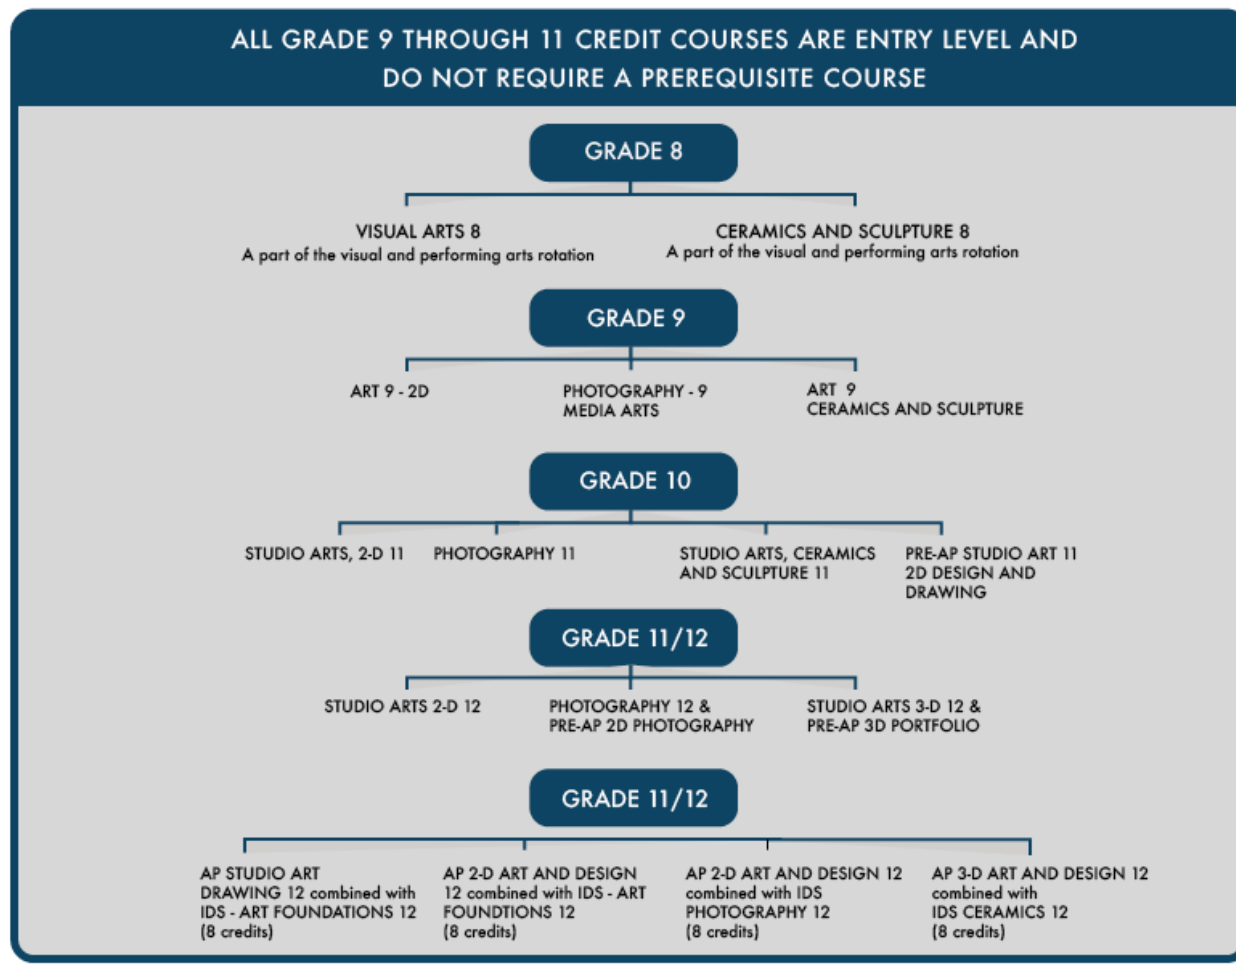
ALL GRADE 9 THROUGH 11 CREDIT COURSES ARE ENTRY LEVEL AND DO NOT REQUIRE A PREREQUISITE COURSE

GRADE 8

VISUAL ARTS 8
A part of the visual and performing arts rotation

CERAMICS AND SCULPTURE 8
A part of the visual and performing arts rotation

GRADE 9

ART 9 - 2D

PHOTOGRAPHY - 9
MEDIA ARTS

ART 9
CERAMICS AND SCULPTURE

GRADE 10

STUDIO ARTS, 2-D 11

PHOTOGRAPHY 11

STUDIO ARTS, CERAMICS AND SCULPTURE 11

PRE-AP STUDIO ART 11
2D DESIGN AND DRAWING

GRADE 11/12

STUDIO ARTS 2-D 12

PHOTOGRAPHY 12 &
PRE-AP 2D PHOTOGRAPHY

STUDIO ARTS 3-D 12 &
PRE-AP 3D PORTFOLIO

GRADE 11/12

AP STUDIO ART DRAWING 12 combined with IDS - ART FOUNDATIONS 12 (8 credits)

AP 2-D ART AND DESIGN 12 combined with IDS - ART FOUNDTIONS 12 (8 credits)

AP 2-D ART AND DESIGN 12 combined with IDS PHOTOGRAPHY 12 (8 credits)

AP 3-D ART AND DESIGN 12 combined with IDS CERAMICS 12 (8 credits)